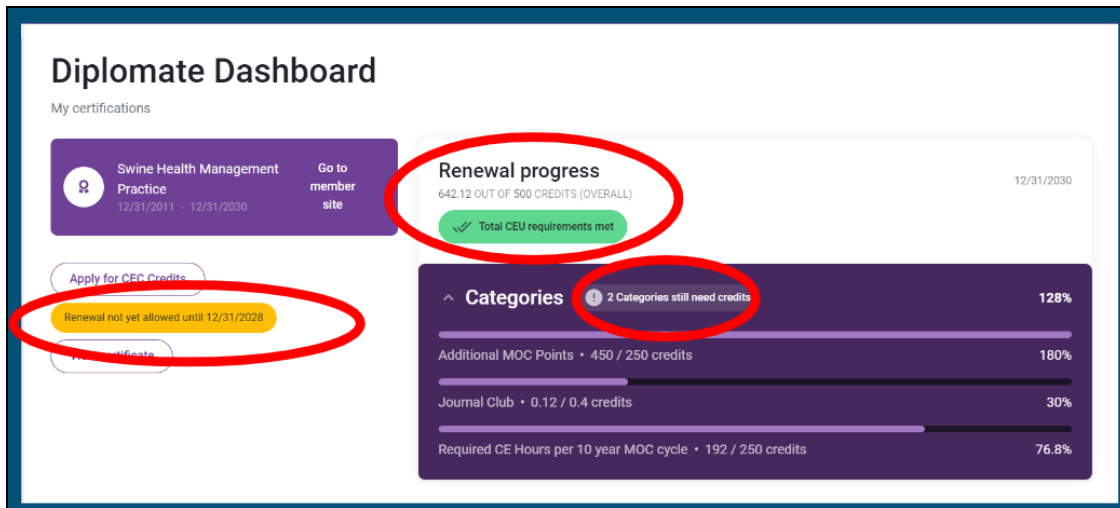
Diplomate Dashboard

My certifications

Swine Health Management Practice
12/31/2011 - 12/31/2030

Go to member site

Apply for CEC Credits

Renewal not yet allowed until 12/31/2028

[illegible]certificate

Renewal progress

642.12 OUT OF 500 CREDITS (OVERALL)

12/31/2030

Total CEU requirements met

Categories

2 Categories still need credits

128%

Additional MOC Points • 450 / 250 credits

180%

Journal Club • 0.12 / 0.4 credits

30%

Required CE Hours per 10 year MOC cycle • 192 / 250 credits

76.8%